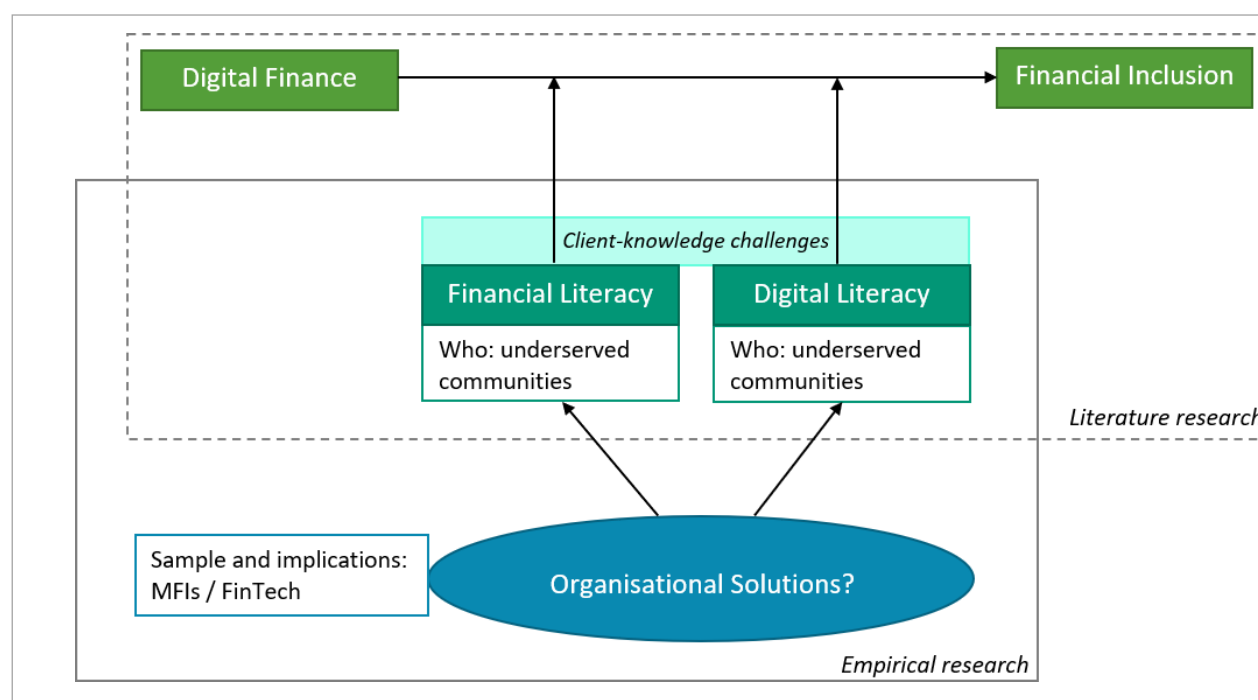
Digital Finance

Financial Inclusion

Client-knowledge challenges

Financial Literacy

Who: underserved communities

Digital Literacy

Who: underserved communities

Literature research

Sample and implications: MFIs / FinTech

Organisational Solutions?

Empirical research